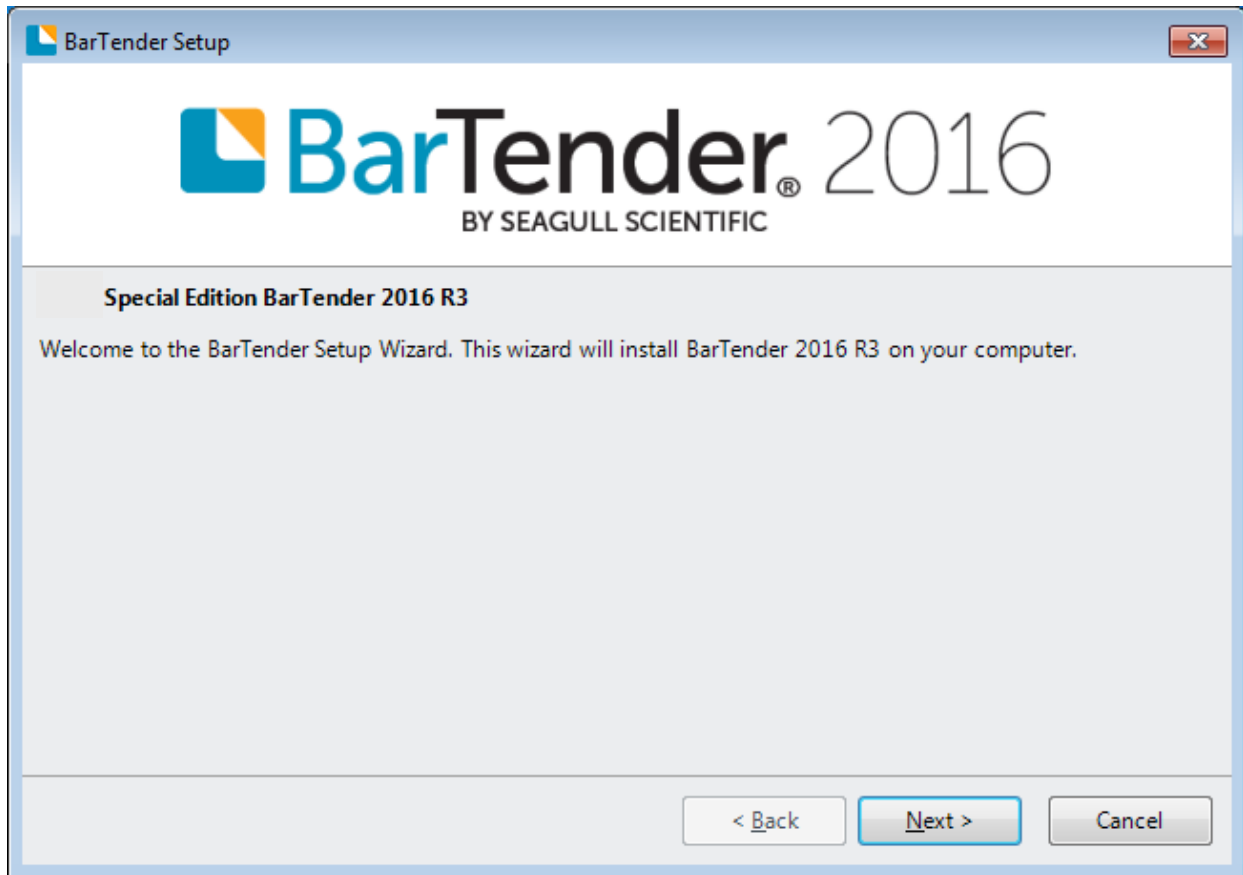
BarTender Setup

BarTender® 2016
BY SEAGULL SCIENTIFIC

Special Edition BarTender 2016 R3

Welcome to the BarTender Setup Wizard. This wizard will install BarTender 2016 R3 on your computer.

< Back
Next >
Cancel